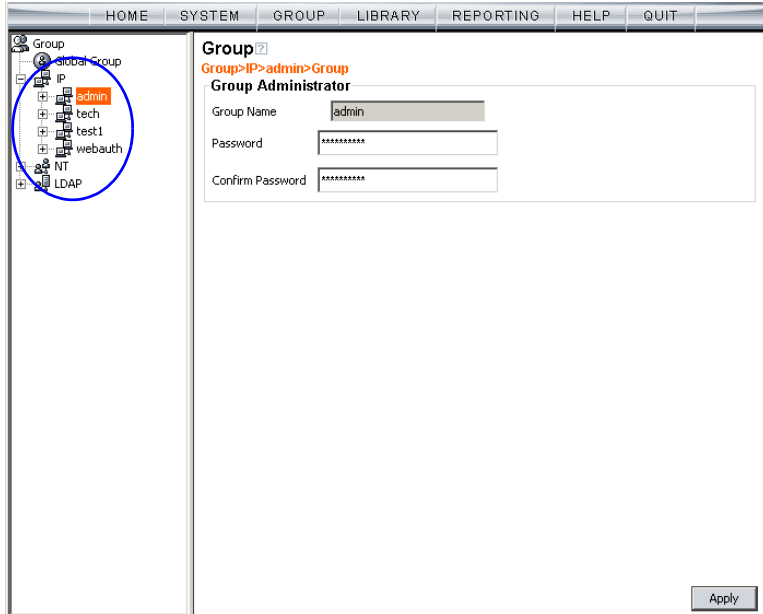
HOME SYSTEM GROUP LIBRARY REPORTING HELP QUIT

Group
Global Group
IP
admin
tech
test1
webauth
NT
LDAP

Group
Group>IP>admin>Group
Group Administrator
Group Name admin
Password **********
Confirm Password **********

Apply